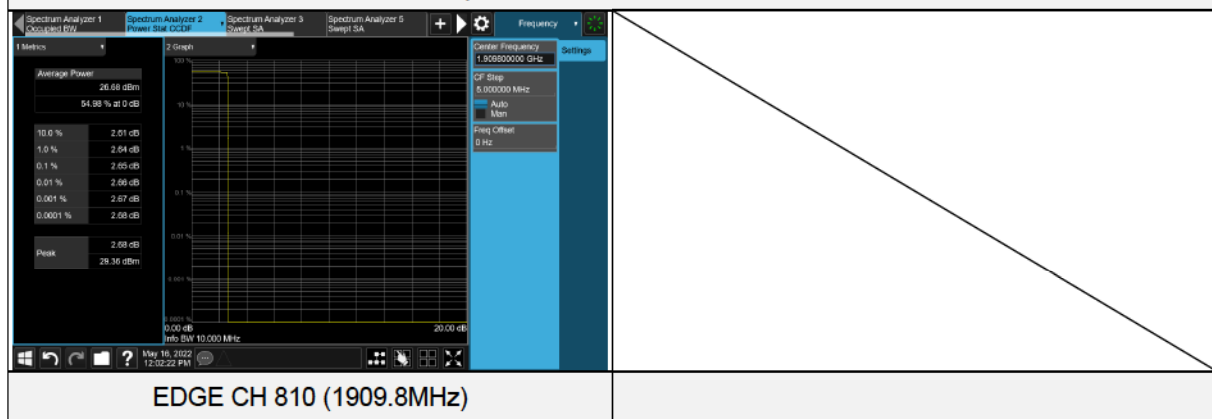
Spectrum Analyzer 1 Occupied BW
Spectrum Analyzer 2 Power Stat CCDF
Spectrum Analyzer 3 Swept SA
Spectrum Analyzer 5 Swept SA
Frequency

1 Metrics
2 Graph

Average Power
26.68 dBm
54.98 % at 0 dB

| | |
|---|---|
| 10.0 % | 2.61 dB |
| 1.0 % | 2.64 dB |
| 0.1 % | 2.65 dB |
| 0.01 % | 2.66 dB |
| 0.001 % | 2.67 dB |
| 0.0001 % | 2.68 dB |

Peak
2.68 dB
29.36 dBm

100 %
10 %
1 %
0.1 %
0.01 %
0.001 %
0.0001 %
0.00 dB
Info BW 10.000 MHz
20.00 dB

Center Frequency
1.909800000 GHz
CF Step
5.000000 MHz
Auto
Man
Freq Offset
0 Hz
Settings

May 16, 2022
12:02:22 PM

EDGE CH 810 (1909.8MHz)